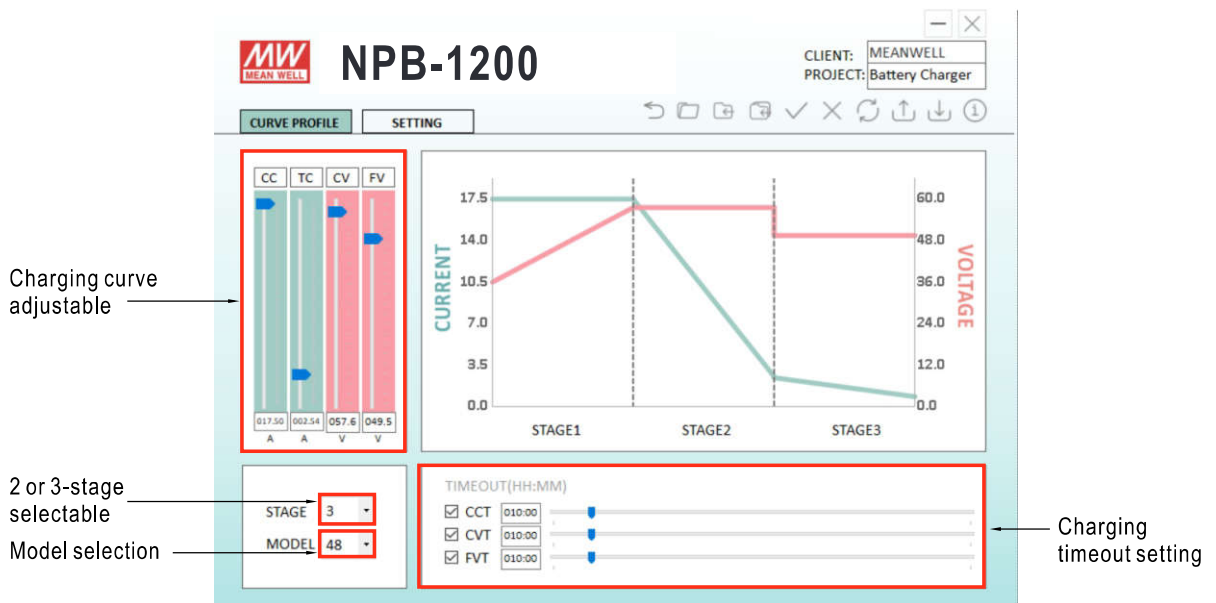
MW
MEAN WELL

NPB-1200

CLIENT: MEANWELL
PROJECT: Battery Charger

CURVE PROFILE
SETTING

①

CC TC CV FV

017.50 A
002.54 A
057.6 V
049.5 V

17.5
14.0
10.5
7.0
3.5
0.0

CURRENT

60.0
48.0
36.0
24.0
12.0
0.0

VOLTAGE

STAGE1
STAGE2
STAGE3

Charging curve adjustable

2 or 3-stage selectable

Model selection

STAGE 3
MODEL 48

TIMEOUT(HH:MM)
☑ CCT 010:00
☑ CVT 010:00
☑ FVT 010:00

Charging timeout setting